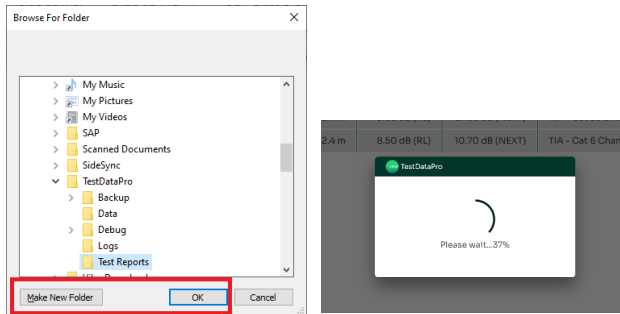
Browse For Folder

My Music
My Pictures
My Videos
SAP
Scanned Documents
SideSync
TestDataPro
Backup
Data
Debug
Logs
Test Reports
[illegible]

Make New Folder
OK
Cancel

2.4 m | 8.50 dB (RL) | 10.70 dB (NEXT) | TIA - Cat 6 Chan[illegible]

TestDataPro

Please wait...37%